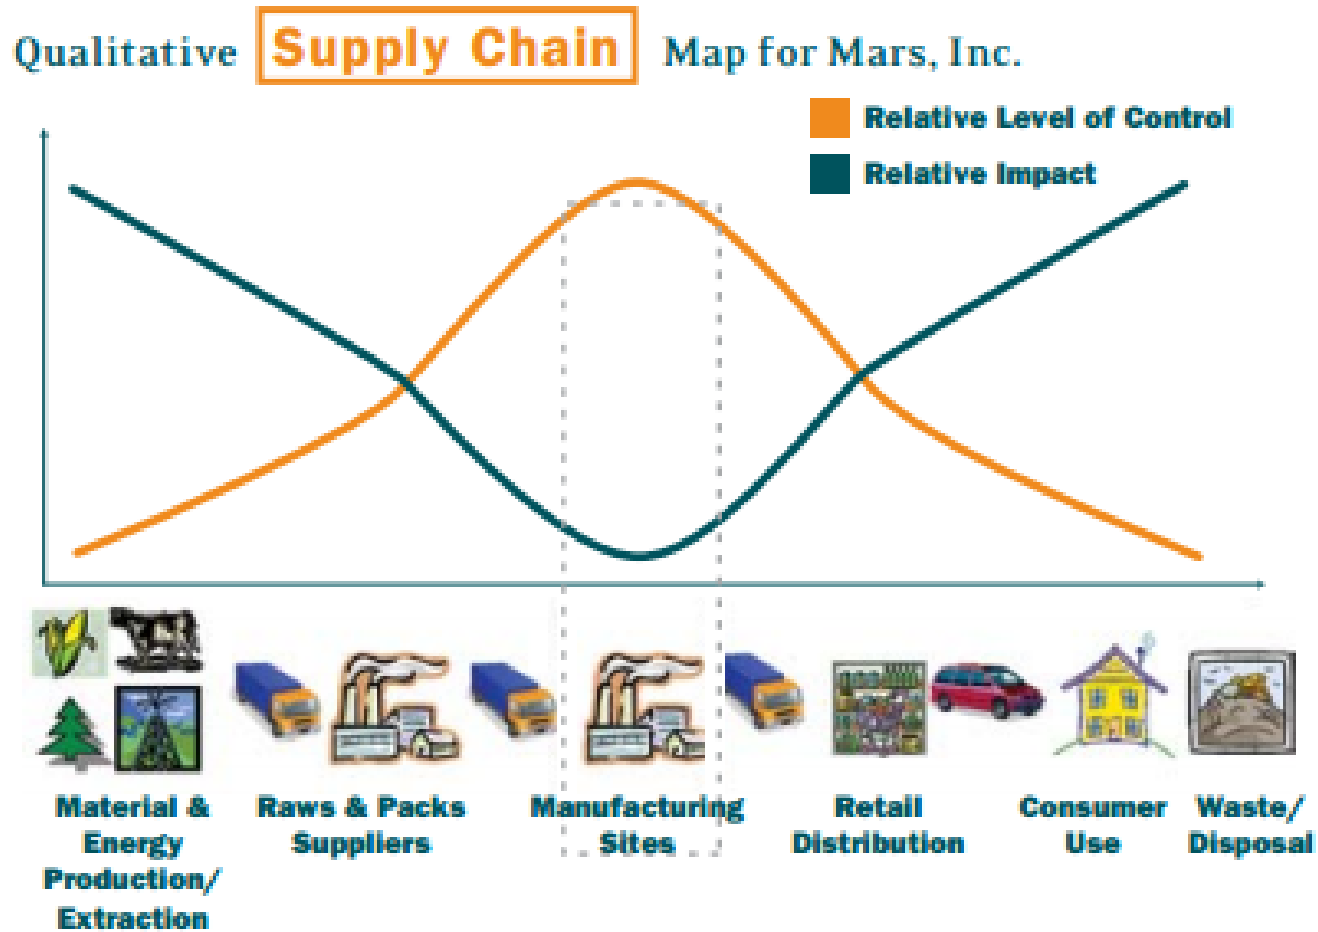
Qualitative Supply Chain Map for Mars, Inc.

Relative Level of Control

Relative Impact

Material & Energy Production/ Extraction

Raws & Packs Suppliers

Manufacturing Sites

Retail Distribution

Consumer Use

Waste/ Disposal